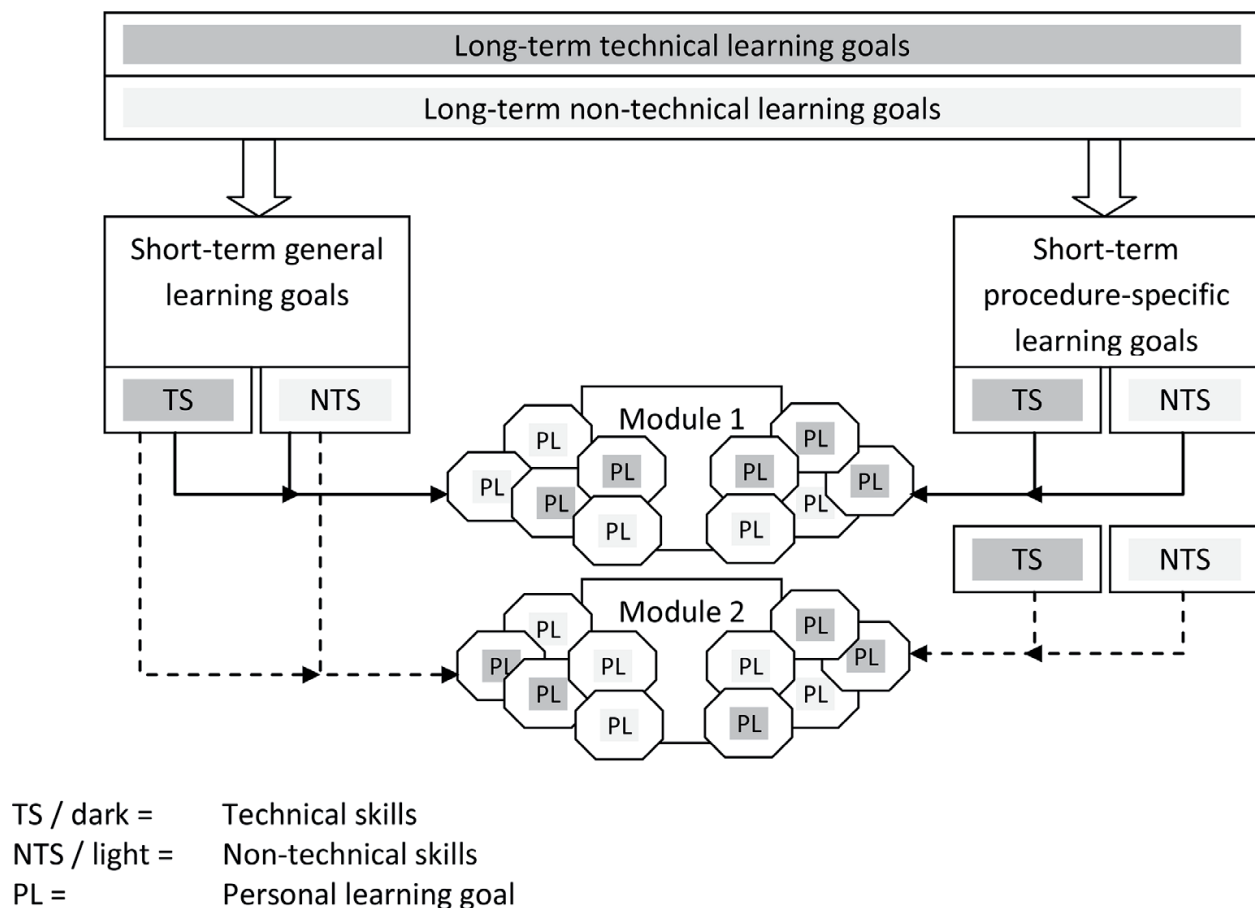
Long-term technical learning goals

Long-term non-technical learning goals

Short-term general learning goals

TS

NTS

Short-term procedure-specific learning goals

TS

NTS

Module 1

PL PL PL PL PL PL PL PL PL PL PL PL

TS

NTS

Module 2

PL PL PL PL PL PL PL PL PL PL PL PL

TS / dark = Technical skills
NTS / light = Non-technical skills
PL = Personal learning goal